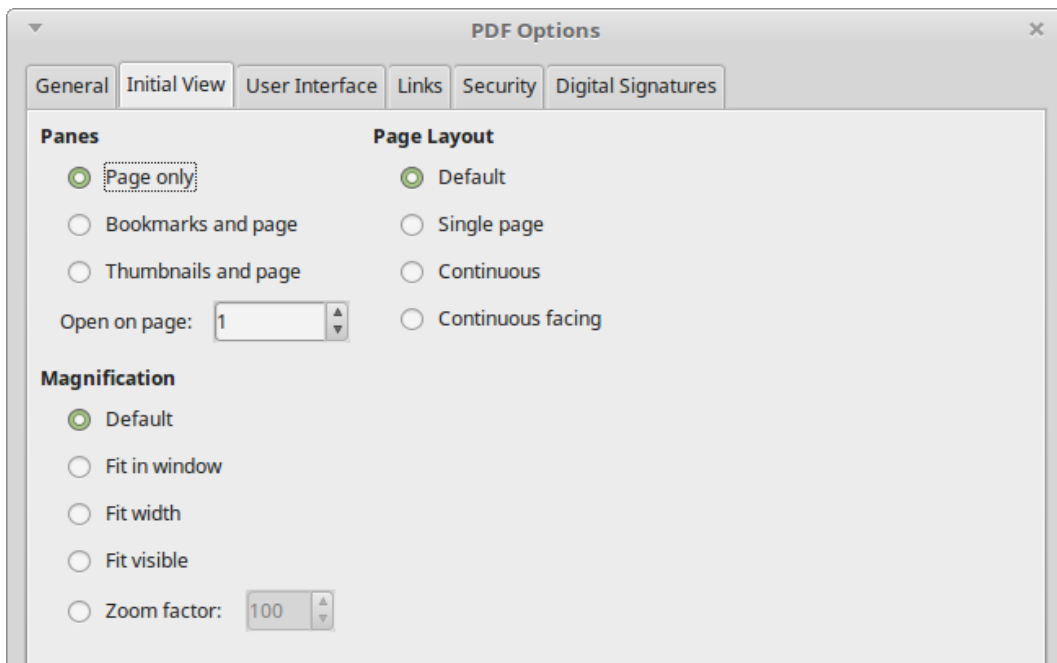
PDF Options

General | Initial View | User Interface | Links | Security | Digital Signatures

Panes

Page only

Bookmarks and page

Thumbnails and page

Open on page: 1

Page Layout

Default

Single page

Continuous

Continuous facing

Magnification

Default

Fit in window

Fit width

Fit visible

Zoom factor: 100